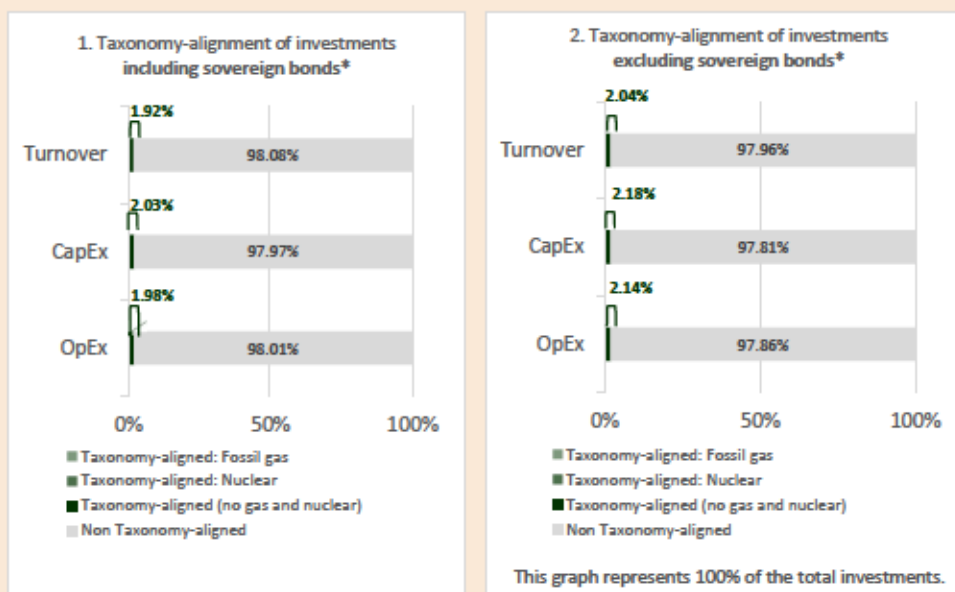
1. Taxonomy-alignment of investments including sovereign bonds*

1.92%
Turnover
98.08%
2.03%
CapEx
97.97%
1.98%
OpEx
98.01%

0%
50%
100%

Taxonomy-aligned: Fossil gas
Taxonomy-aligned: Nuclear
Taxonomy-aligned (no gas and nuclear)
Non Taxonomy-aligned

2. Taxonomy-alignment of investments excluding sovereign bonds*

2.04%
Turnover
97.96%
2.18%
CapEx
97.81%
2.14%
OpEx
97.86%

0%
50%
100%

Taxonomy-aligned: Fossil gas
Taxonomy-aligned: Nuclear
Taxonomy-aligned (no gas and nuclear)
Non Taxonomy-aligned

This graph represents 100% of the total investments.